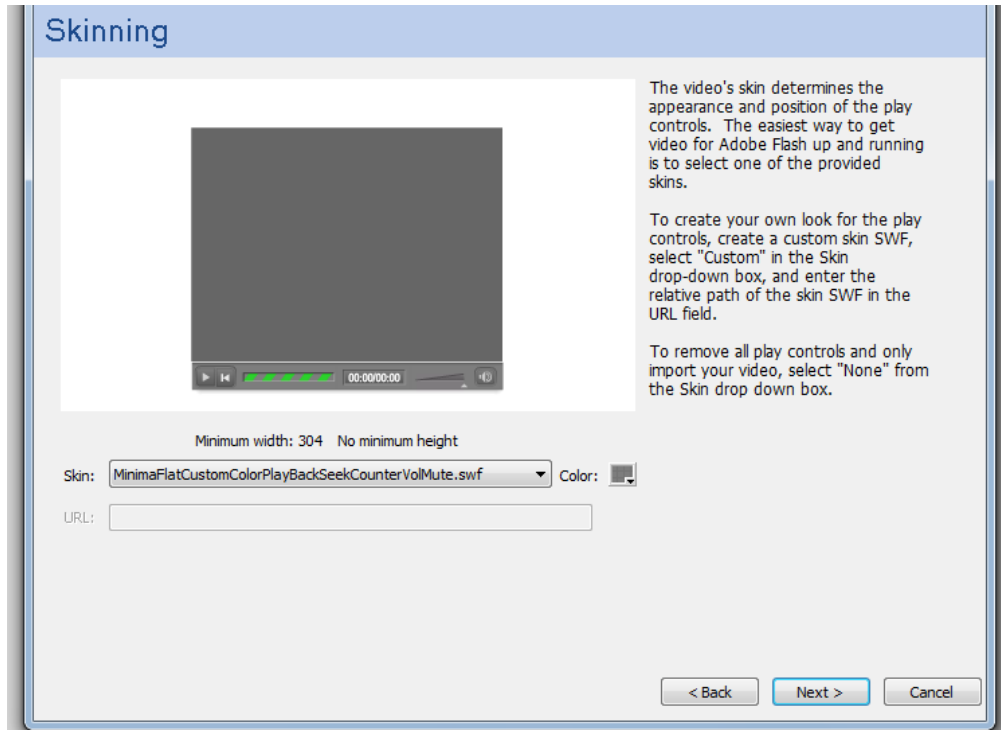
Skinning

00:00/00:00

The video's skin determines the appearance and position of the play controls. The easiest way to get video for Adobe Flash up and running is to select one of the provided skins.

To create your own look for the play controls, create a custom skin SWF, select "Custom" in the Skin drop-down box, and enter the relative path of the skin SWF in the URL field.

To remove all play controls and only import your video, select "None" from the Skin drop down box.

Minimum width: 304 No minimum height

Skin: MinimaFlatCustomColorPlayBackSeekCounterVolMute.swf Color:

URL:

< Back Next > Cancel